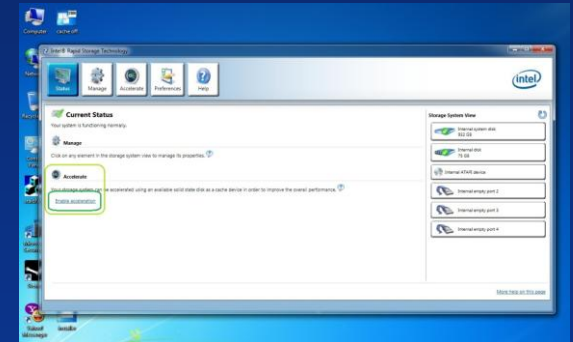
Computer cache off

Intel® Rapid Storage Technology

Status Manage Accelerate Preferences Help

intel

Current Status
Your system is functioning normally.

Manage
Click on any element in the storage system view to manage its properties.

Accelerate
Your storage system can be accelerated using an available solid state disk as a cache device in order to improve the overall performance.
Enable acceleration

Storage System View
Internal system disk 932 GB
Internal disk 75 GB
Internal ATAPI device
Internal empty port 2
Internal empty port 3
Internal empty port 4

More help on this page

Yahoo! Messenger Installer